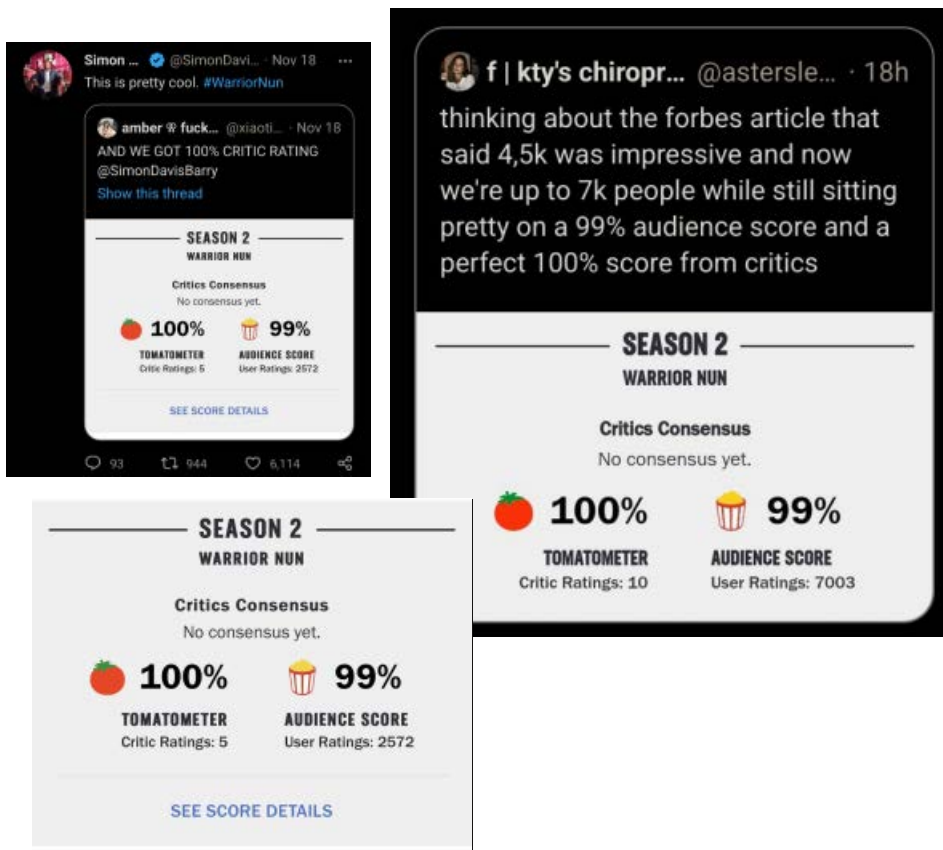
Simon ... @SimonDavi... · Nov 18
This is pretty cool. #WarriorNun

amber 🌹 fuck... @xiaoti... · Nov 18
AND WE GOT 100% CRITIC RATING @SimonDavisBarry
Show this thread

SEASON 2
WARRIOR NUN

Critics Consensus
No consensus yet.

100%
TOMATOMETER
Critic Ratings: 5

99%
AUDIENCE SCORE
User Ratings: 2572

SEE SCORE DETAILS

93 944 6,114

f | kty's chiropr... @astersle... · 18h
thinking about the forbes article that said 4,5k was impressive and now we're up to 7k people while still sitting pretty on a 99% audience score and a perfect 100% score from critics

SEASON 2
WARRIOR NUN

Critics Consensus
No consensus yet.

100%
TOMATOMETER
Critic Ratings: 10

99%
AUDIENCE SCORE
User Ratings: 7003

SEASON 2
WARRIOR NUN

Critics Consensus
No consensus yet.

100%
TOMATOMETER
Critic Ratings: 5

99%
AUDIENCE SCORE
User Ratings: 2572

SEE SCORE DETAILS